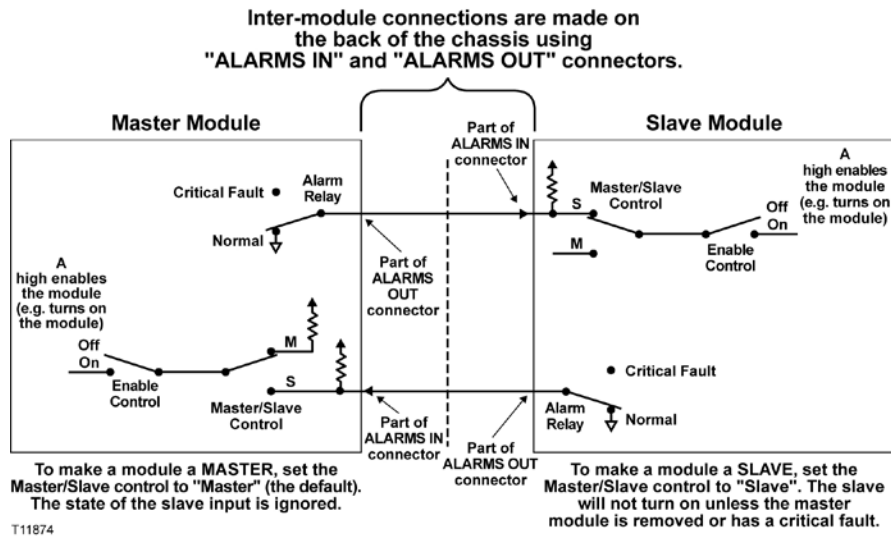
Inter-module connections are made on the back of the chassis using "ALARMS IN" and "ALARMS OUT" connectors.

Master Module

Critical Fault

Alarm Relay

Normal

A high enables the module (e.g. turns on the module)

Off

On

Enable Control

M

S

Master/Slave Control

Part of ALARMS OUT connector

Part of ALARMS IN connector

Part of ALARMS IN connector

Part of ALARMS OUT connector

Slave Module

A high enables the module (e.g. turns on the module)

Master/Slave Control

S

M

Off

On

Enable Control

Critical Fault

Alarm Relay

Normal

To make a module a MASTER, set the Master/Slave control to "Master" (the default). The state of the slave input is ignored.

To make a module a SLAVE, set the Master/Slave control to "Slave". The slave will not turn on unless the master module is removed or has a critical fault.

T11874